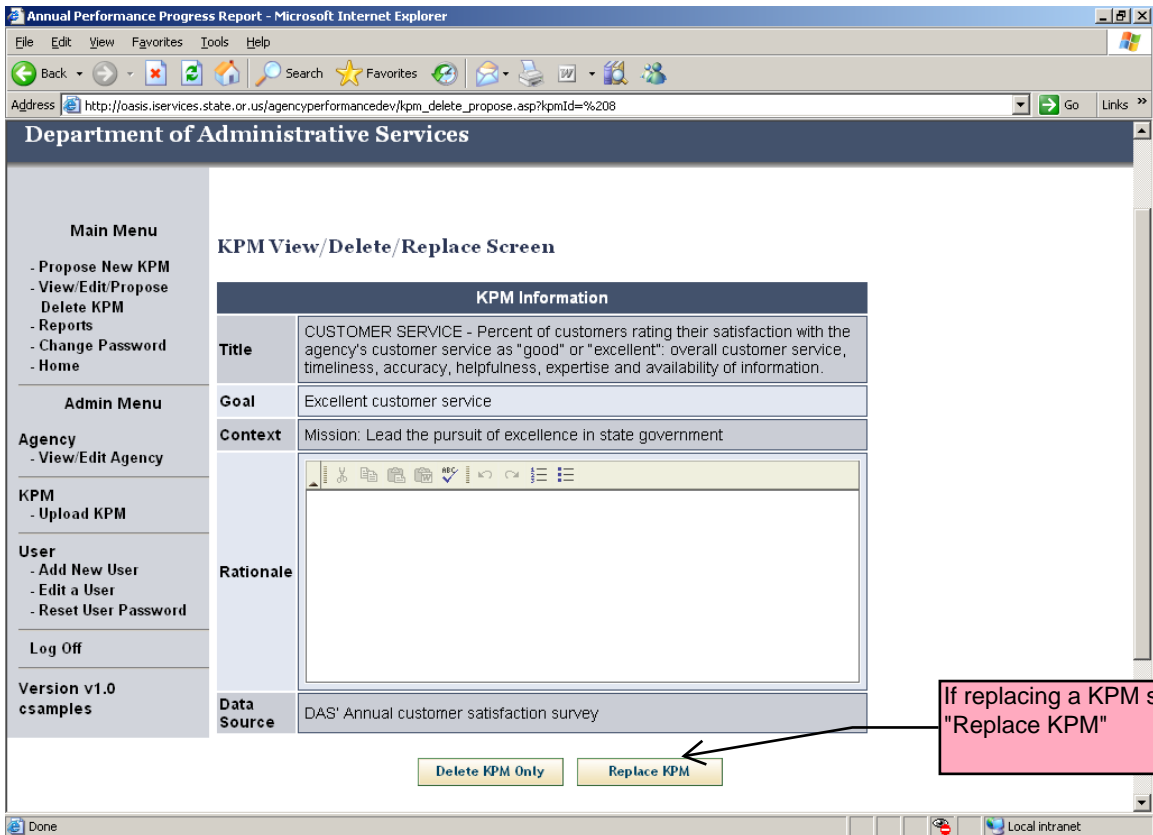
Annual Performance Progress Report - Microsoft Internet Explorer

File Edit View Favorites Tools Help

Back Search Favorites

Address http://oasis.iservices.state.or.us/agencyperformancedev/kpm_delete_propose.asp?kpmId=%208 Go Links »

Department of Administrative Services

Main Menu
- Propose New KPM
- View/Edit/Propose Delete KPM
- Reports
- Change Password
- Home

Admin Menu

Agency
- View/Edit Agency

KPM
- Upload KPM

User
- Add New User
- Edit a User
- Reset User Password

Log Off

Version v1.0
csamples

KPM View/Delete/Replace Screen

| KPM Information | |
|---|---|
| Title | CUSTOMER SERVICE - Percent of customers rating their satisfaction with the agency's customer service as "good" or "excellent": overall customer service, timeliness, accuracy, helpfulness, expertise and availability of information. |
| Goal | Excellent customer service |
| Context | Mission: Lead the pursuit of excellence in state government |
| Rationale | |
| Data Source | DAS' Annual customer satisfaction survey |

If replacing a KPM s
"Replace KPM"

Delete KPM Only Replace KPM

Done Local intranet